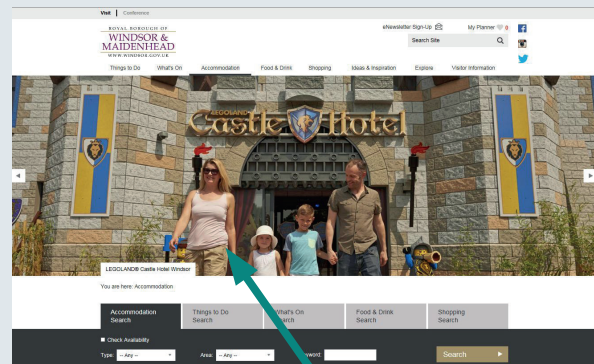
Visit | Conference

ROYAL BOROUGH OF
WINDSOR &
MAIDENHEAD
WWW.WINDSOR.GOV.UK

eNewsletter Sign-Up

My Planner 0

Search Site

Things to Do What's On Accommodation Food & Drink Shopping Ideas & Inspiration Explore Visitor Information

LEGOLAND Castle Hotel

LEGOLAND® Castle Hotel Windsor

You are here: Accommodation

| Accommodation Search | Things to Do Search | What's On Search | Food & Drink Search | Shopping Search |
|---|---|---|---|---|

Check Availability

Type -- Any -- Area -- Any -- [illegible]word:

Search